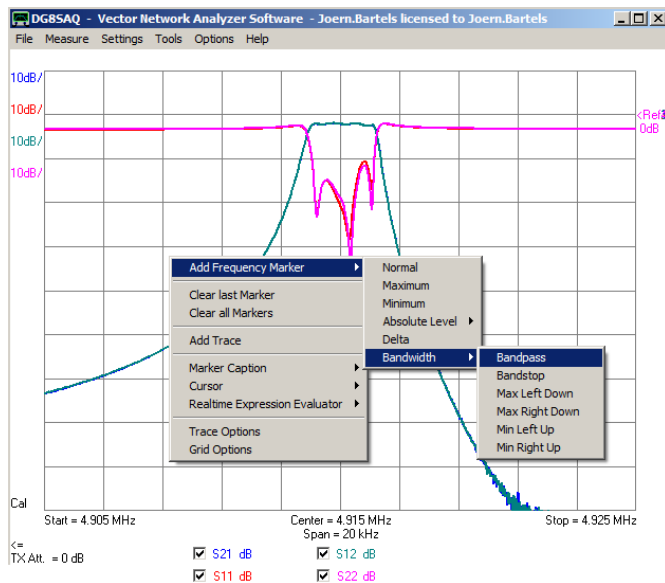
DG8SAQ - Vector Network Analyzer Software - Joern.Bartels licensed to Joern.Bartels

File Measure Settings Tools Options Help

10dB/
10dB/
10dB/
10dB/

<Ref
0dB

Add Frequency Marker
Clear last Marker
Clear all Markers
Add Trace
Marker Caption
Cursor
Realtime Expression Evaluator
Trace Options
Grid Options

Normal
Maximum
Minimum
Absolute Level
Delta
Bandwidth

Bandpass
Bandstop
Max Left Down
Max Right Down
Min Left Up
Min Right Up

Cal

Start = 4.905 MHz
Center = 4.915 MHz
Span = 20 kHz
Stop = 4.925 MHz

<=
TX Att. = 0 dB

S21 dB
S12 dB
S11 dB
S22 dB